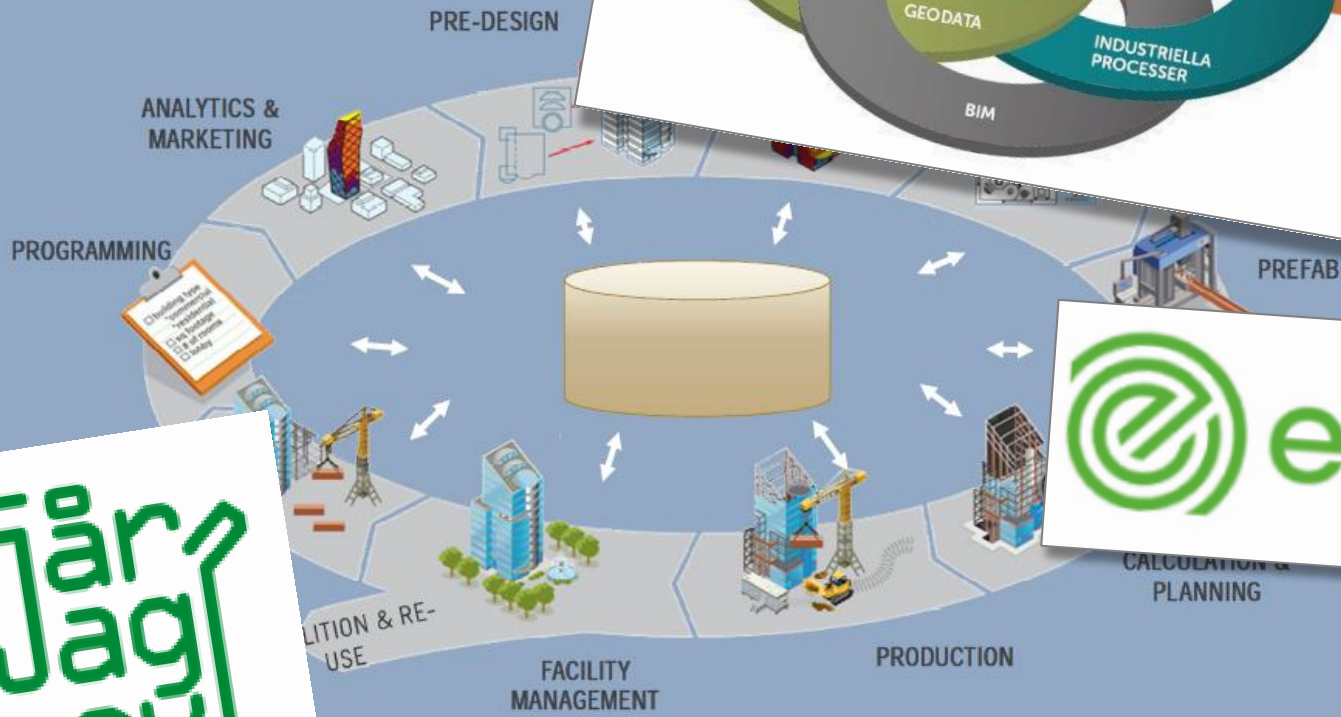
PRE-DESIGN

GEODATA

INDUSTRIELLA PROCESSER

BIM

ANALYTICS & MARKETING

PROGRAMMING

building type
"residential"
"commercial"
sq footage
# of rooms
lobby

PREFAB

e

CALCULATION & PLANNING

LITION & RE-USE

FACILITY MANAGEMENT

PRODUCTION

Får Jag